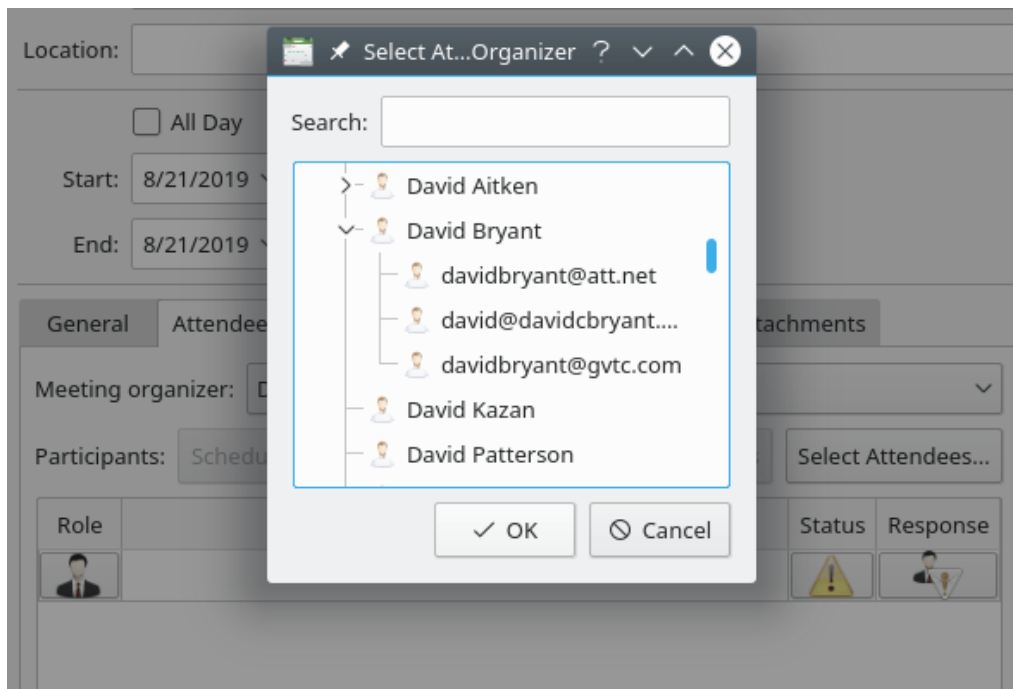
Location:

All Day

Start: 8/21/2019

End: 8/21/2019

General Attendee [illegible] ttachments

Meeting organizer: D

Participants: Schedu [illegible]

Select Attendees...

Role

Status Response

Select At...Organizer ? 

Search:

David Aitken
David Bryant
davidbryant@att.net
david@davidcbryant....
davidbryant@gvtc.com
David Kazan
David Patterson

OK
Cancel